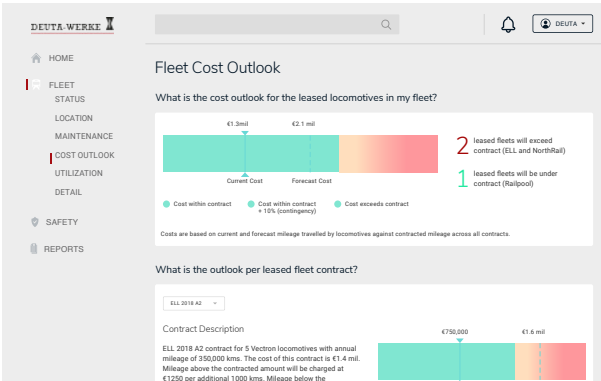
DEUTA-WERKE

DEUTA

HOME

FLEET

STATUS

LOCATION

MAINTENANCE

COST OUTLOOK

UTILIZATION

DETAIL

SAFETY

REPORTS

Fleet Cost Outlook

What is the cost outlook for the leased locomotives in my fleet?

€1.3mil

€2.1 mil

Current Cost

Forecast Cost

2 leased fleets will exceed contract (ELL and NorthRail)

1 leased fleets will be under contract (Railpool)

Cost within contract

Cost within contract + 10% (contingency)

Cost exceeds contract

Costs are based on current and forecast mileage travelled by locomotives against contracted mileage across all contracts.

What is the outlook per leased fleet contract?

ELL 2018 A2

Contract Description

ELL 2018 A2 contract for 5 Vectron locomotives with annual mileage of 350,000 kms. The cost of this contract is €1.4 mil. Mileage above the contracted amount will be charged at €1250 per additional 1000 kms. Mileage below the

€750,000

€1.6 mil